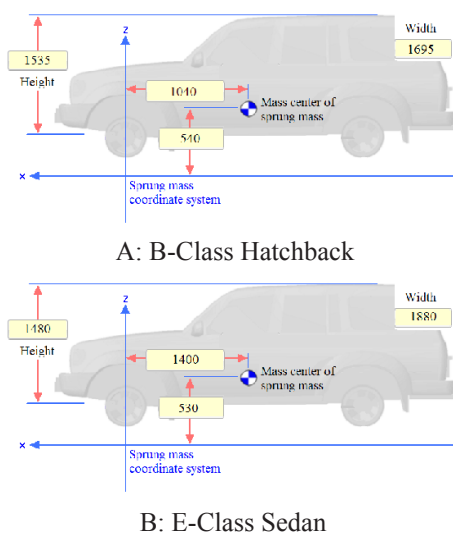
Width
1695
z
1535
Height
1040
Mass center of spring mass
540
x
Spring mass coordinate system

A: B-Class Hatchback

Width
1880
z
1480
Height
1400
Mass center of spring mass
530
x
Spring mass coordinate system

B: E-Class Sedan